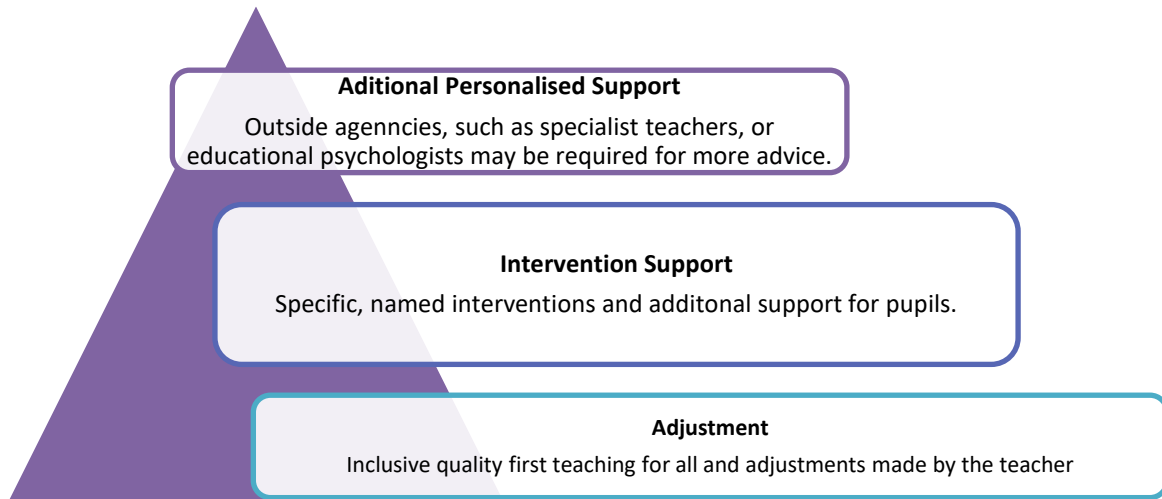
**Aditional Personalised Support**

Outside agenncies, such as specialist teachers, or educational psychologists may be required for more advice.

**Intervention Support**

Specific, named interventions and additonal support for pupils.

**Adjustment**

Inclusive quality first teaching for all and adjustments made by the teacher